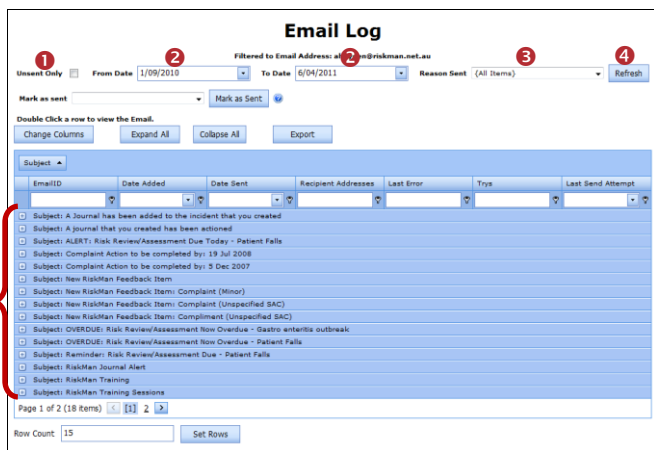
Email Log

Filtered to Email Address: a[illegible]n@riskman.net.au

1 Unsent Only 2 From Date 1/09/2010 2 To Date 6/04/2011 3 Reason Sent (All Items) 4 Refresh

Mark as sent Mark as Sent

Double Click a row to view the Email.

Change Columns Expand All Collapse All Export

Subject

| EmailID | Date Added | Date Sent | Recipient Addresses | Last Error | Trys | Last Send Attempt |
|---|---|---|---|---|---|---|

Subject: A Journal has been added to the incident that you created
Subject: A journal that you created has been actioned
Subject: ALERT: Risk Review/Assessment Due Today - Patient Falls
Subject: Complaint Action to be completed by: 19 Jul 2008
Subject: Complaint Action to be completed by: 5 Dec 2007
Subject: New RiskMan Feedback Item
Subject: New RiskMan Feedback Item: Complaint (Minor)
Subject: New RiskMan Feedback Item: Complaint (Unspecified SAC)
Subject: New RiskMan Feedback Item: Compliment (Unspecified SAC)
Subject: OVERDUE: Risk Review/Assessment Now Overdue - Gastro enteritis outbreak
Subject: OVERDUE: Risk Review/Assessment Now Overdue - Patient Falls
Subject: Reminder: Risk Review/Assessment Due - Patient Falls
Subject: RiskMan Journal Alert
Subject: RiskMan Training
Subject: RiskMan Training Sessions

Page 1 of 2 (18 items) [1] 2

Row Count 15 Set Rows